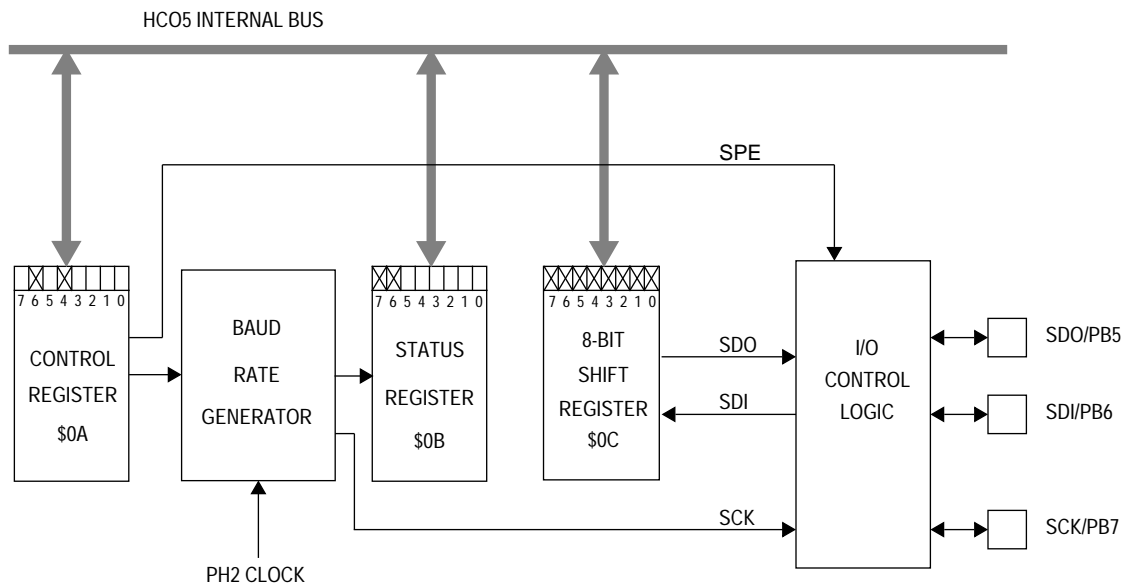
HCO5 INTERNAL BUS

SPE

7 6 5 4 3 2 1 0
CONTROL
REGISTER
$0A

BAUD
RATE
GENERATOR

7 6 5 4 3 2 1 0
STATUS
REGISTER
$0B

7 6 5 4 3 2 1 0
8-BIT
SHIFT
REGISTER
$0C

SDO
SDI
SCK

I/O
CONTROL
LOGIC

SDO/PB5
SDI/PB6
SCK/PB7

PH2 CLOCK